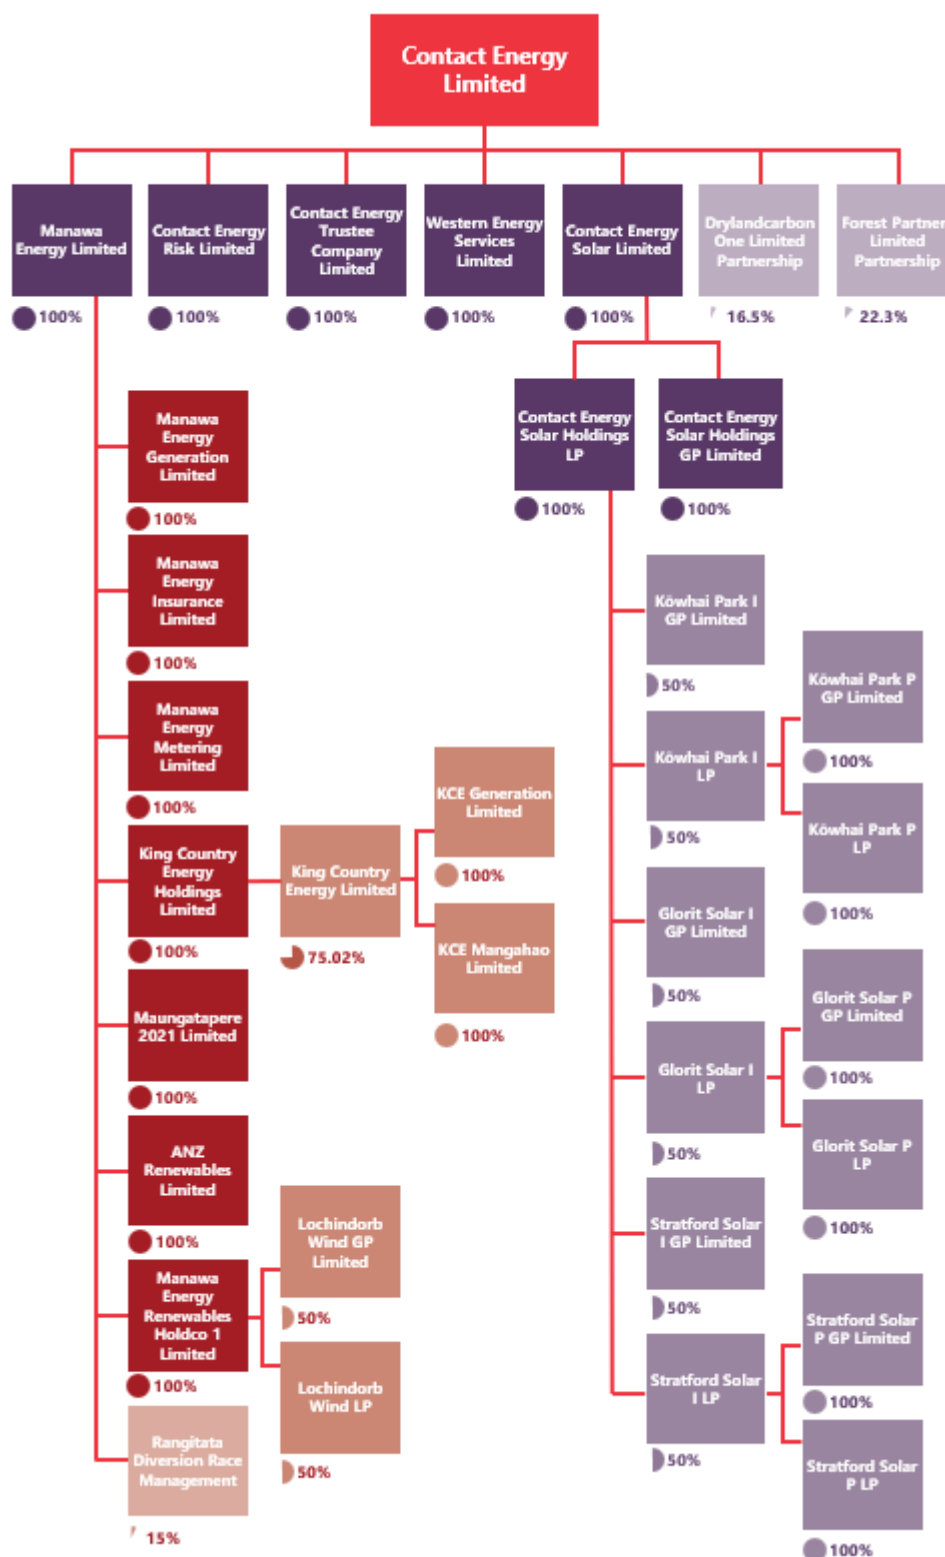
Contact Energy Limited

Manawa Energy Limited
100%

Contact Energy Risk Limited
100%

Contact Energy Trustee Company Limited
100%

Western Energy Services Limited
100%

Contact Energy Solar Limited
100%

Drylandcarbon One Limited Partnership
16.5%

Forest Partner Limited Partnership
22.3%

Contact Energy Solar Holdings LP
100%

Contact Energy Solar Holdings GP Limited
100%

Manawa Energy Generation Limited
100%

Manawa Energy Insurance Limited
100%

Manawa Energy Metering Limited
100%

King Country Energy Holdings Limited
100%

King Country Energy Limited
75.02%

KCE Generation Limited
100%

KCE Mangahao Limited
100%

Maungatapere 2021 Limited
100%

ANZ Renewables Limited
100%

Manawa Energy Renewables Holdco 1 Limited
100%

Lochindorb Wind GP Limited
50%

Lochindorb Wind LP
50%

Rangitata Diversion Race Management
15%

Kōwhai Park I GP Limited
50%

Kōwhai Park I LP
50%

Kōwhai Park P GP Limited
100%

Kōwhai Park P LP
100%

Glorit Solar I GP Limited
50%

Glorit Solar I LP
50%

Glorit Solar P GP Limited
100%

Glorit Solar P LP
100%

Stratford Solar I GP Limited
50%

Stratford Solar I LP
50%

Stratford Solar P GP Limited
100%

Stratford Solar P LP
100%